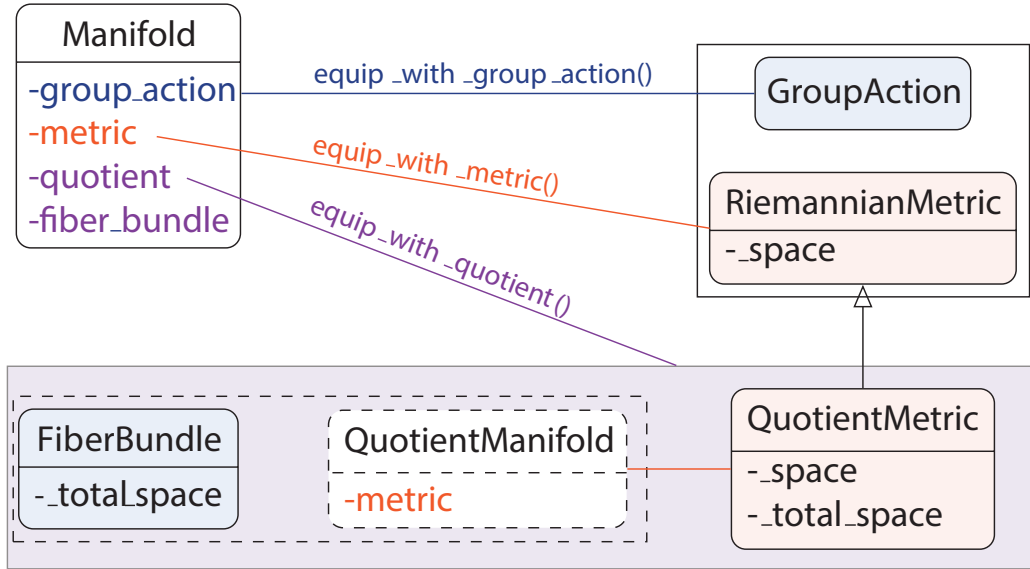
Manifold
-group_action
-metric
-quotient
-fiber_bundle

equip_with_group_action()
equip_with_metric()
equip_with_quotient()

GroupAction

RiemannianMetric
-_space

FiberBundle
-_total_space

QuotientManifold
-metric

QuotientMetric
-_space
-_total_space